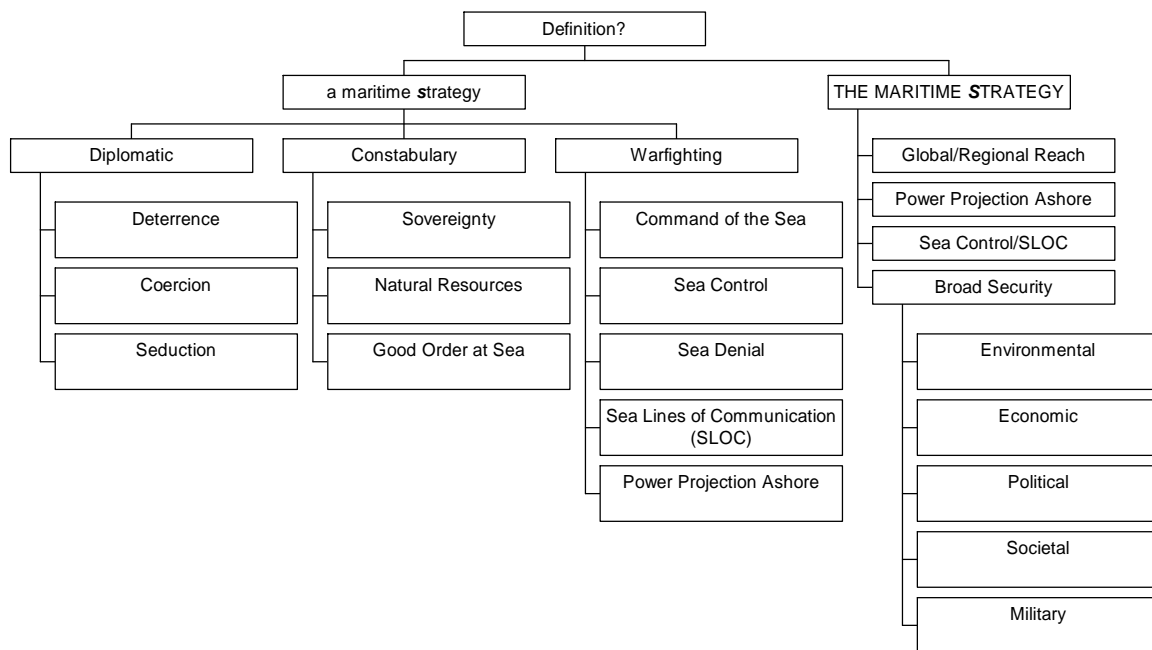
Definition?

a maritime strategy

THE MARITIME STRATEGY

Diplomatic

Deterrence

Coercion

Seduction

Constabulary

Sovereignty

Natural Resources

Good Order at Sea

Warfighting

Command of the Sea

Sea Control

Sea Denial

Sea Lines of Communication (SLOC)

Power Projection Ashore

Global/Regional Reach

Power Projection Ashore

Sea Control/SLOC

Broad Security

Environmental

Economic

Political

Societal

Military